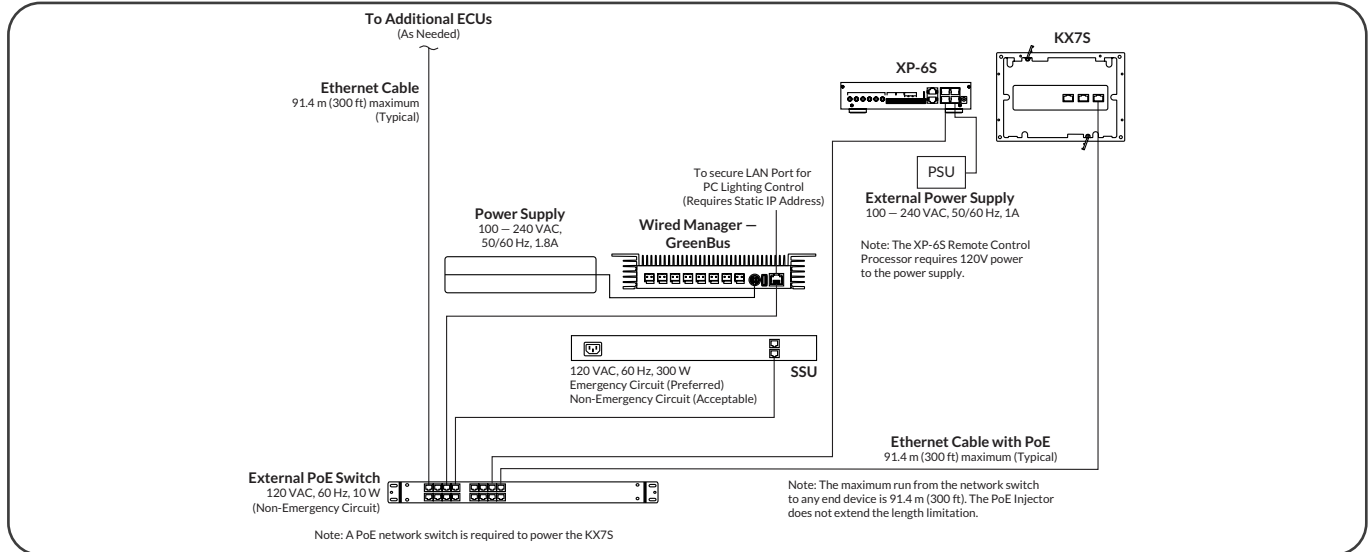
To Additional ECUs
(As Needed)

Ethernet Cable
91.4 m (300 ft) maximum
(Typical)

XP-6S

KX7S

PSU

To secure LAN Port for
PC Lighting Control
(Requires Static IP Address)

External Power Supply
100 — 240 VAC, 50/60 Hz, 1A

Power Supply
100 — 240 VAC,
50/60 Hz, 1.8A

Wired Manager —
GreenBus

Note: The XP-6S Remote Control Processor requires 120V power to the power supply.

120 VAC, 60 Hz, 300 W
Emergency Circuit (Preferred)
Non-Emergency Circuit (Acceptable)

SSU

Ethernet Cable with PoE
91.4 m (300 ft) maximum (Typical)

External PoE Switch
120 VAC, 60 Hz, 10 W
(Non-Emergency Circuit)

Note: The maximum run from the network switch to any end device is 91.4 m (300 ft). The PoE Injector does not extend the length limitation.

Note: A PoE network switch is required to power the KX7S